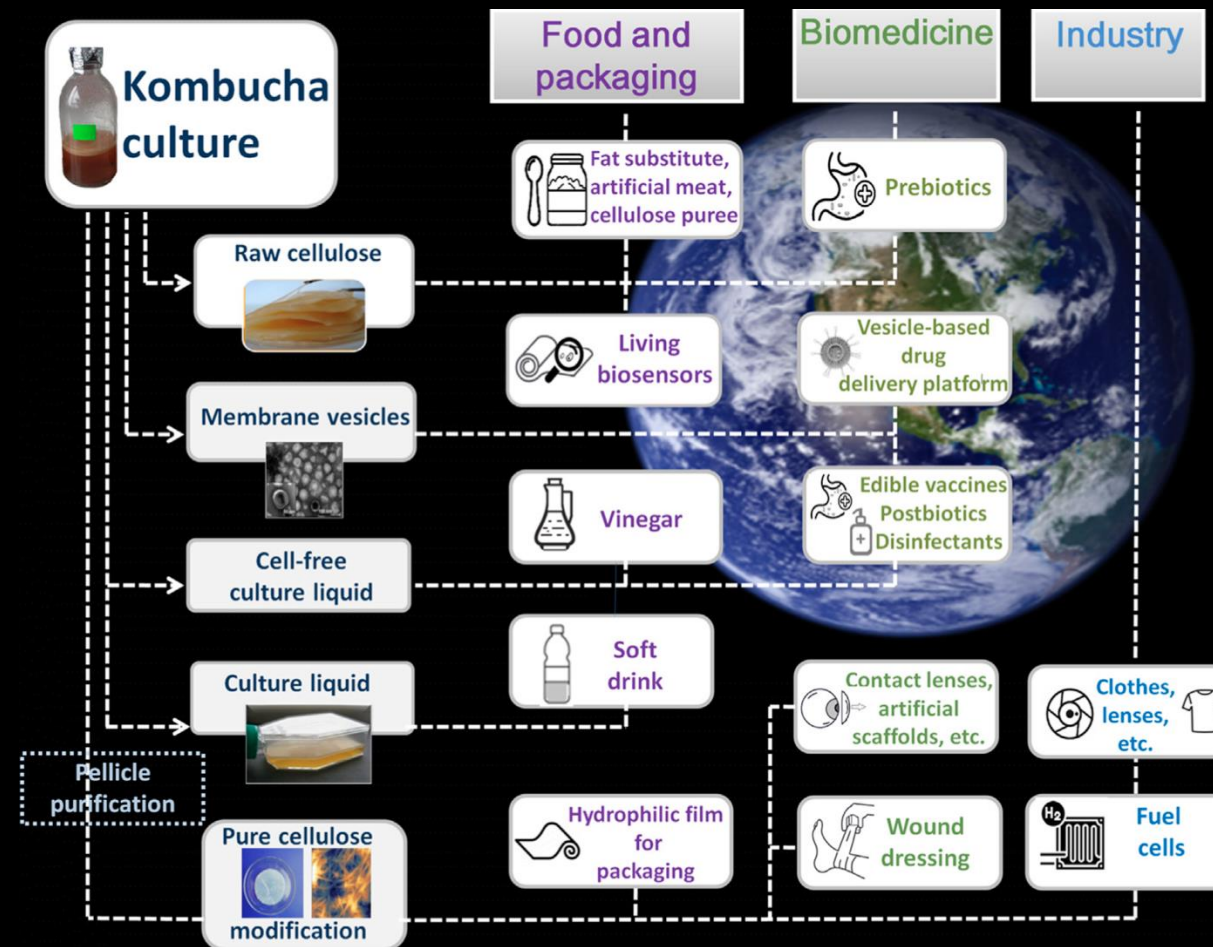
Kombucha culture

Food and packaging

Biomedicine

Industry

Fat substitute, artificial meat, cellulose puree

Prebiotics

Raw cellulose

Living biosensors

Vesicle-based drug delivery platform

Membrane vesicles

Vinegar

Edible vaccines
Postbiotics
Disinfectants

Cell-free culture liquid

Soft drink

Culture liquid

Contact lenses, artificial scaffolds, etc.

Clothes, lenses, etc.

Pellicle purification

Pure cellulose

modification

Hydrophilic film for packaging

Wound dressing

$H_2$

Fuel cells